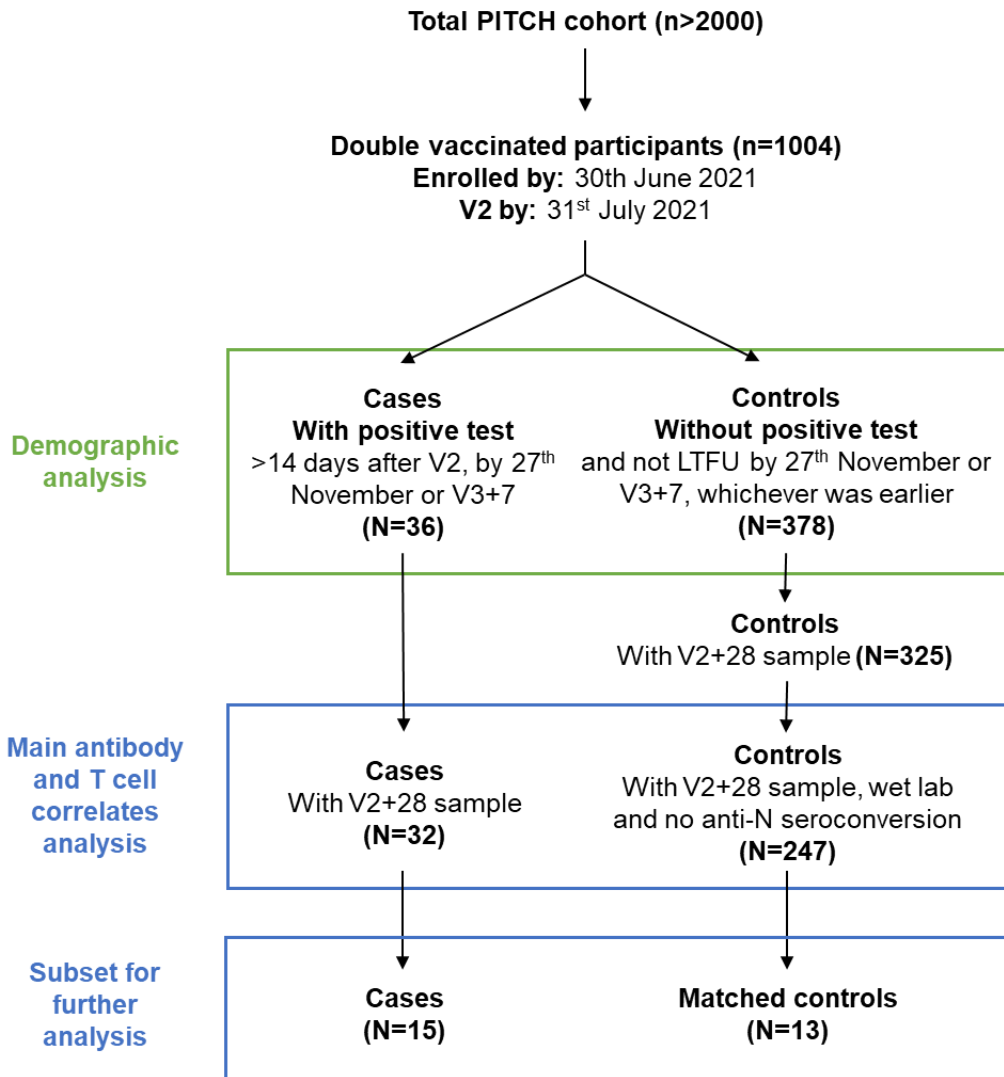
Total PITCH cohort (n>2000)

Double vaccinated participants (n=1004)
Enrolled by: 30th June 2021
V2 by: 31$^{st}$ July 2021

Demographic analysis

Cases
With positive test
>14 days after V2, by 27$^{th}$ November or V3+7
(N=36)

Controls
Without positive test
and not LTFU by 27$^{th}$ November or V3+7, whichever was earlier
(N=378)

Controls
With V2+28 sample (N=325)

Main antibody and T cell correlates analysis

Cases
With V2+28 sample
(N=32)

Controls
With V2+28 sample, wet lab and no anti-N seroconversion
(N=247)

Subset for further analysis

Cases
(N=15)

Matched controls
(N=13)